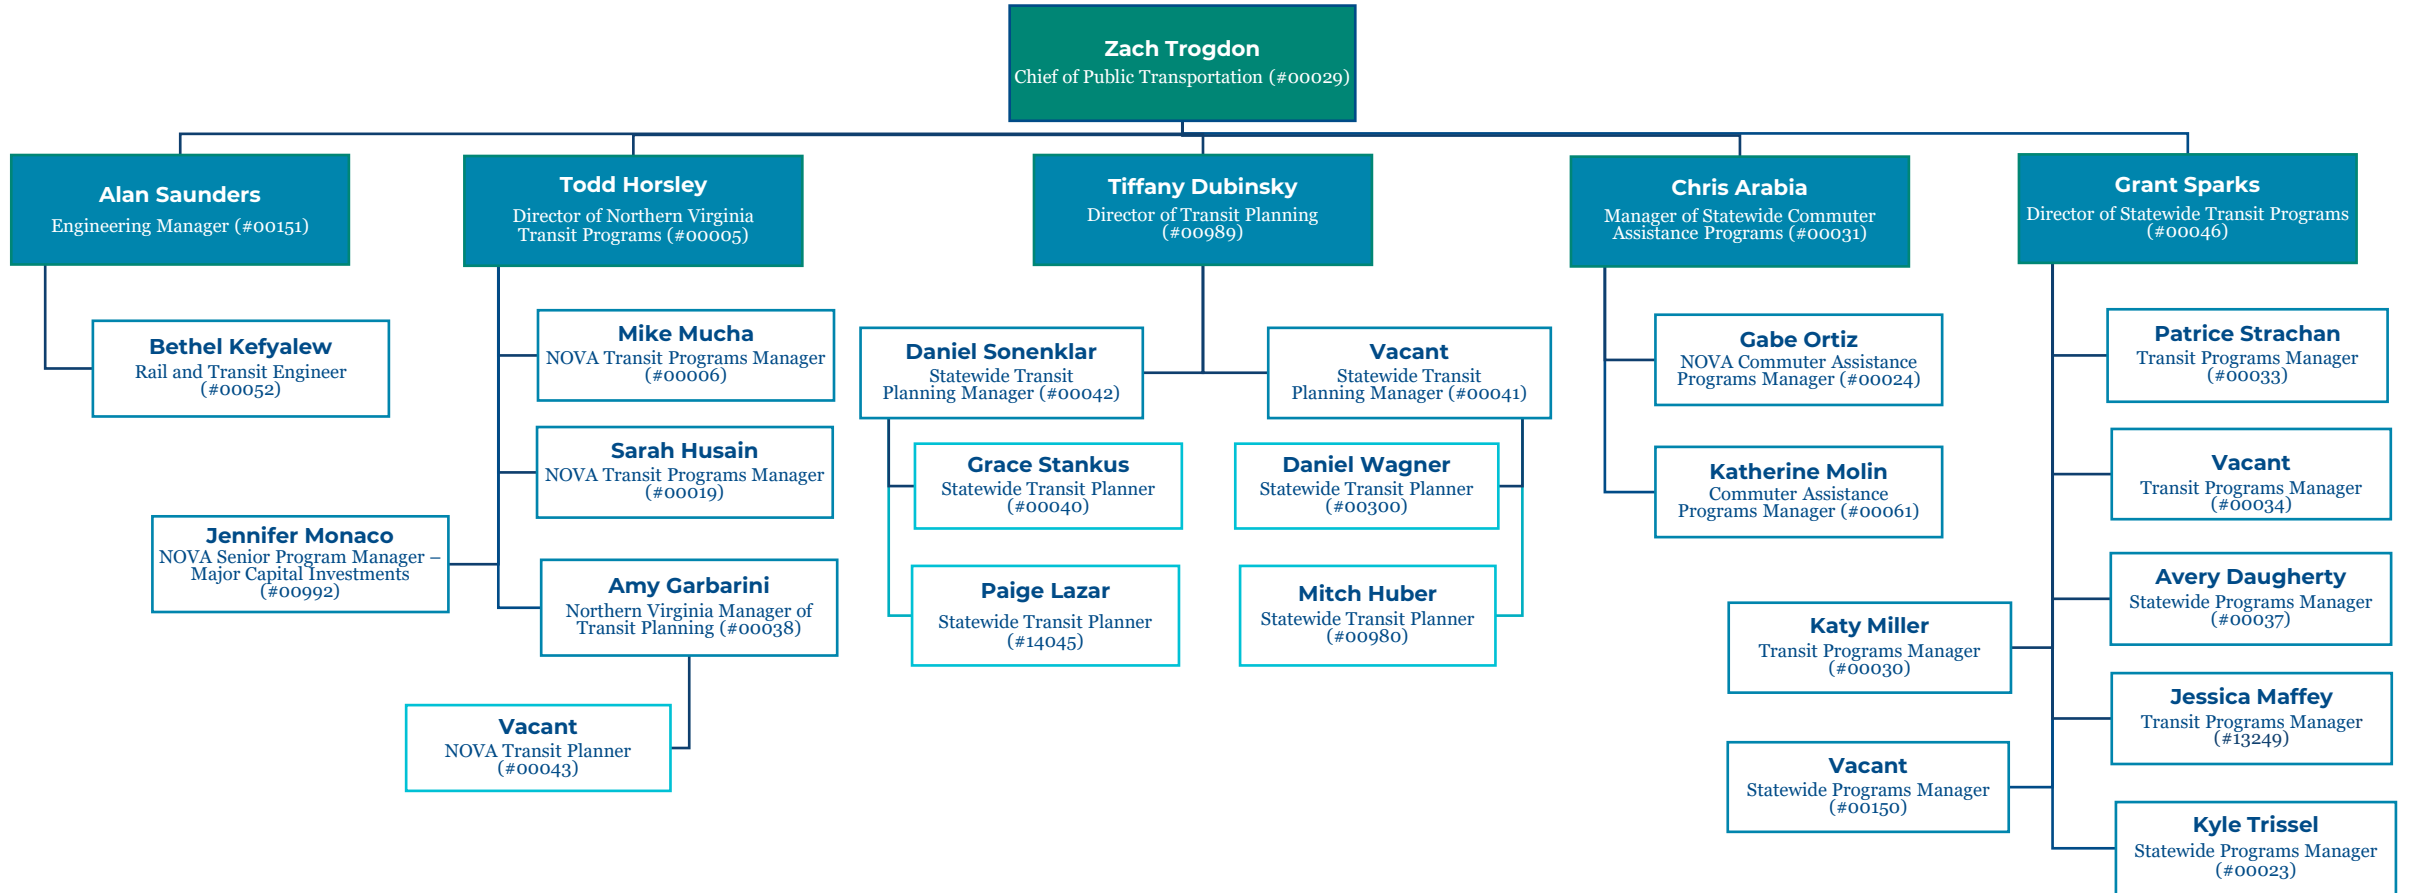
Zach Trogdon
Chief of Public Transportation (#00029)

Alan Saunders
Engineering Manager (#00151)

Bethel Kefyalew
Rail and Transit Engineer (#00052)

Todd Horsley
Director of Northern Virginia Transit Programs (#00005)

Mike Mucha
NOVA Transit Programs Manager (#00006)

Sarah Husain
NOVA Transit Programs Manager (#00019)

Jennifer Monaco
NOVA Senior Program Manager – Major Capital Investments (#00992)

Amy Garbarini
Northern Virginia Manager of Transit Planning (#00038)

Vacant
NOVA Transit Planner (#00043)

Tiffany Dubinsky
Director of Transit Planning (#00989)

Daniel Sonenklar
Statewide Transit Planning Manager (#00042)

Vacant
Statewide Transit Planning Manager (#00041)

Grace Stankus
Statewide Transit Planner (#00040)

Daniel Wagner
Statewide Transit Planner (#00300)

Paige Lazar
Statewide Transit Planner (#14045)

Mitch Huber
Statewide Transit Planner (#00980)

Chris Arabia
Manager of Statewide Commuter Assistance Programs (#00031)

Gabe Ortiz
NOVA Commuter Assistance Programs Manager (#00024)

Katherine Molin
Commuter Assistance Programs Manager (#00061)

Grant Sparks
Director of Statewide Transit Programs (#00046)

Patrice Strachan
Transit Programs Manager (#00033)

Vacant
Transit Programs Manager (#00034)

Avery Daugherty
Statewide Programs Manager (#00037)

Katy Miller
Transit Programs Manager (#00030)

Jessica Maffey
Transit Programs Manager (#13249)

Vacant
Statewide Programs Manager (#00150)

Kyle Trissel
Statewide Programs Manager (#00023)